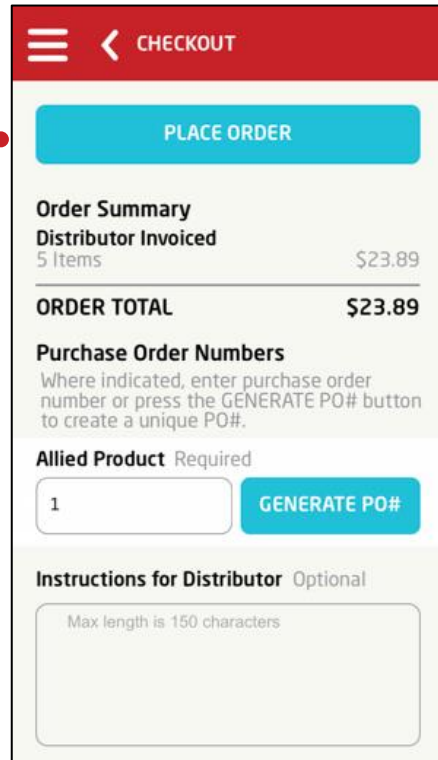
CHECKOUT

PLACE ORDER

Order Summary
Distributor Invoiced
5 Items $23.89

ORDER TOTAL $23.89

Purchase Order Numbers
Where indicated, enter purchase order number or press the GENERATE PO# button to create a unique PO#.

Allied Product Required
1
GENERATE PO#

Instructions for Distributor Optional
Max length is 150 characters